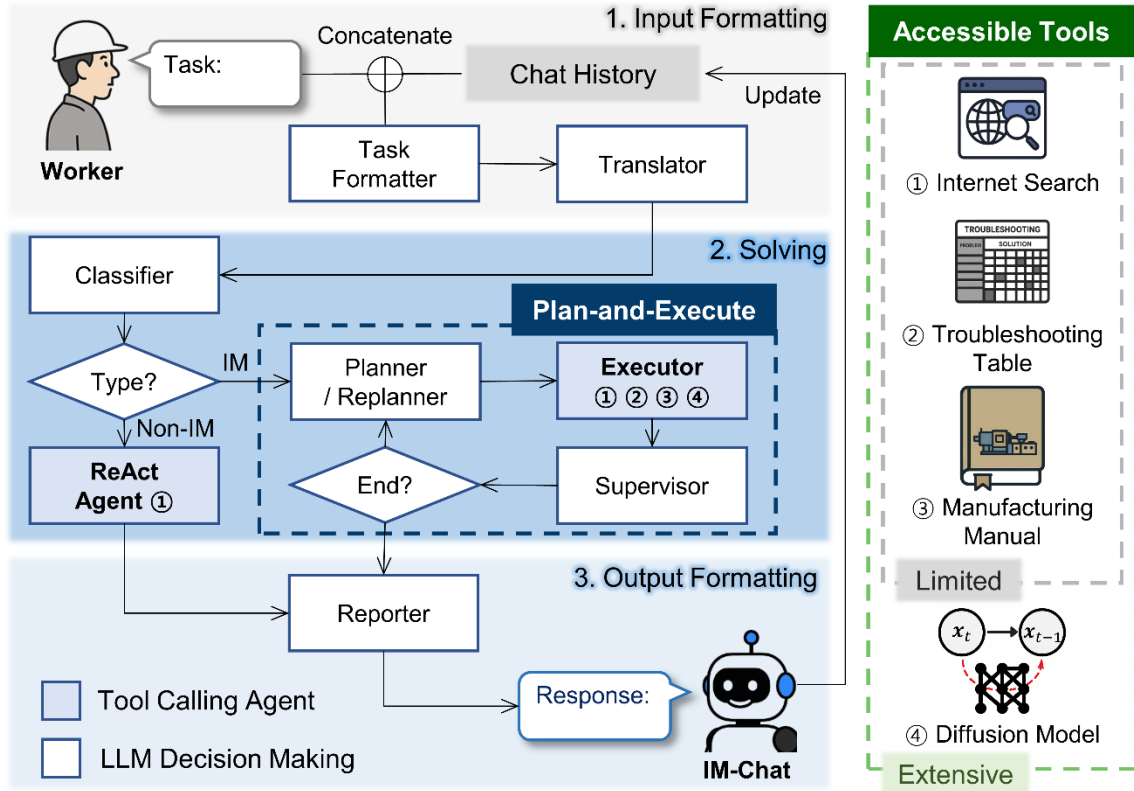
1. Input Formatting

Concatenate

Task:

Chat History

Update

Worker

Task Formatter

Translator

2. Solving

Classifier

Plan-and-Execute

Type?

IM

Planner / Replanner

Executor ① ② ③ ④

Non-IM

ReAct Agent ①

End?

Supervisor

3. Output Formatting

Reporter

Tool Calling Agent

LLM Decision Making

Response:

IM-Chat

Accessible Tools

① Internet Search

TROUBLESHOOTING

PROBLEM

SOLUTION

② Troubleshooting Table

③ Manufacturing Manual

Limited

$x_t$

$x_{t-1}$

④ Diffusion Model

Extensive